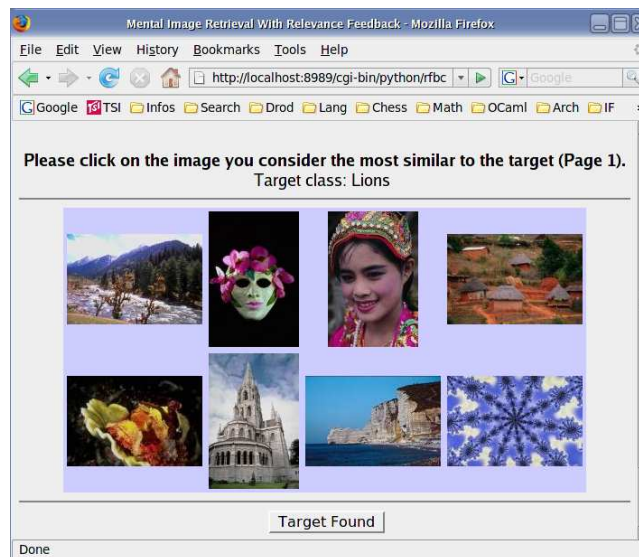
Mental Image Retrieval With Relevance Feedback - Mozilla Firefox

File Edit View History Bookmarks Tools Help

http://localhost:8989/cgi-bin/python/rfbc

Google

Google TSI Infos Search Drod Lang Chess Math OCaml Arch IF

Please click on the image you consider the most similar to the target (Page 1).
Target class: Lions

Target Found

Done